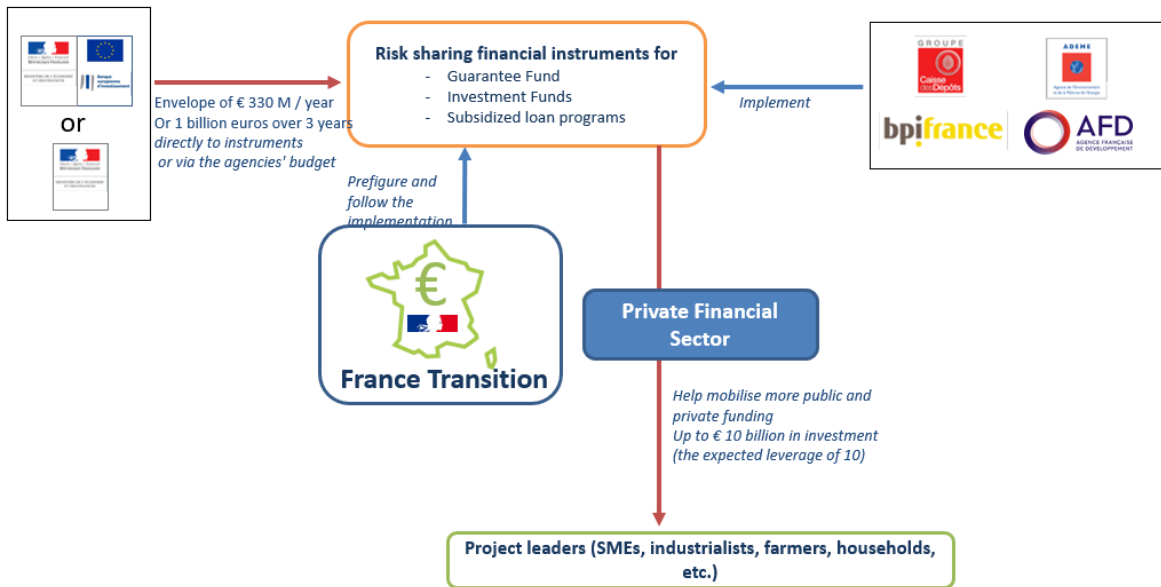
or

Risk sharing financial instruments for
- Guarantee Fund
- Investment Funds
- Subsidized loan programs

Envelope of € 330 M / year
Or 1 billion euros over 3 years
directly to instruments
or via the agencies' budget

Implement

GROUPE
Caisse des Dépôts

ADEME

bpifrance

AFD
AGENCE FRANÇAISE DE DÉVELOPPEMENT

Prefigure and follow the implementation

€

France Transition

Private Financial Sector

Help mobilise more public and private funding
Up to € 10 billion in investment
(the expected leverage of 10)

Project leaders (SMEs, industrialists, farmers, households, etc.)